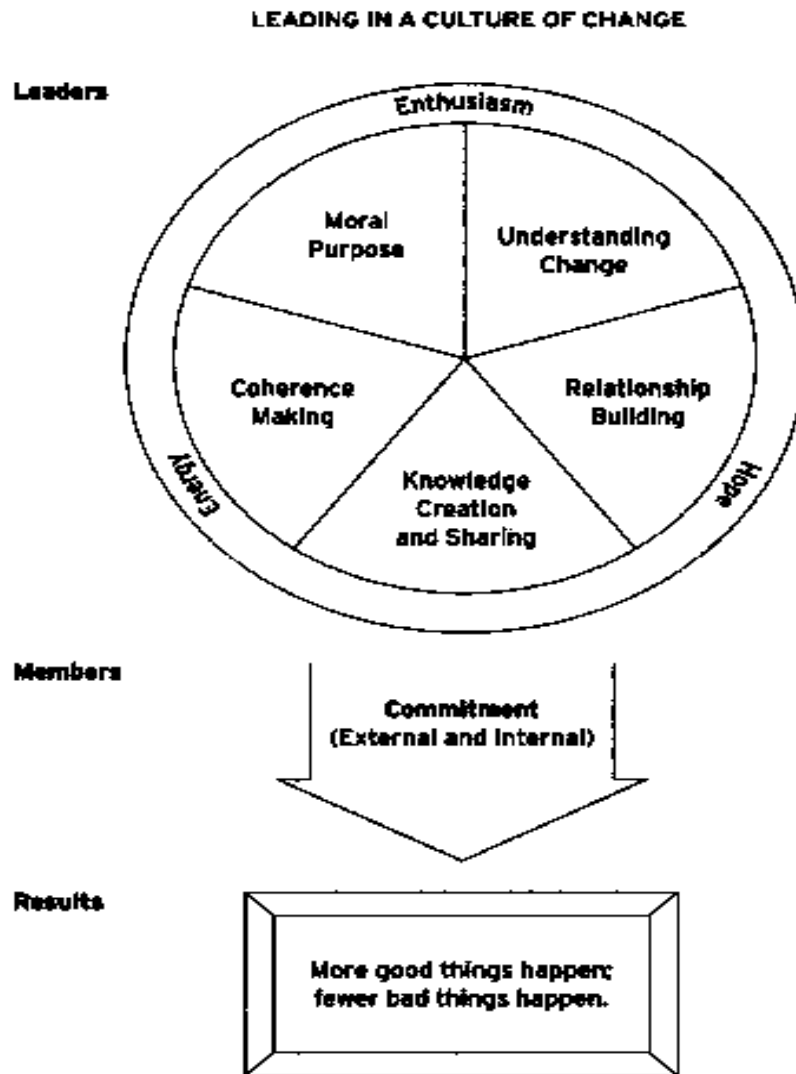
LEADING IN A CULTURE OF CHANGE

Leaders

Enthusiasm

Moral Purpose

Understanding Change

Coherence Making

Relationship Building

Knowledge Creation and Sharing

Energy

Hope

Members

Commitment (External and Internal)

Results

More good things happen; fewer bad things happen.